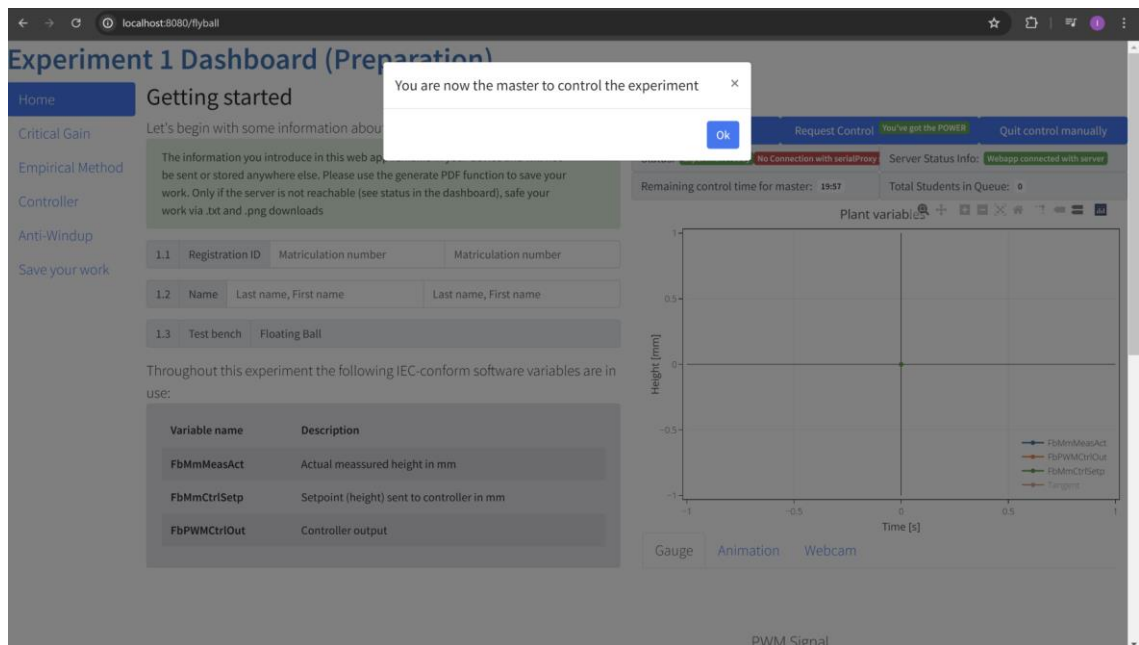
localhost:8080/flyball

Experiment 1 Dashboard (Preparation)

Home
Critical Gain
Empirical Method
Controller
Anti-Windup
Save your work

Getting started

Let's begin with some information abou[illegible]

The information you introduce in this web ap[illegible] be sent or stored anywhere else. Please use the generate PDF function to save your work. Only if the server is not reachable (see status in the dashboard), safe your work via .txt and .png downloads

| 1.1 | Registration ID | Matriculation number | Matriculation number |
|---|---|---|---|
| 1.2 | Name | Last name, First name | Last name, First name |
| 1.3 | Test bench | Floating Ball | |

Throughout this experiment the following IEC-conform software variables are in use:

| Variable name | Description |
|---|---|
| FbMmMeasAct | Actual meassured height in mm |
| FbMmCtrlSetp | Setpoint (height) sent to controller in mm |
| FbPWMCtrlOut | Controller output |

You are now the master to control the experiment ×

Ok

Request Control You've got the POWER Quit control manually

Status: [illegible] No Connection with serialProxy Server Status Info: Webapp connected with server

Remaining control time for master: 19:57 Total Students in Queue: 0

Plant variables

1
0.5
0
−0.5
−1
Height [mm]
−1 −0.5 0 0.5 1
Time [s]

FbMmMeasAct
FbPWMCtrlOut
FbMmCtrlSetp
Tangent

Gauge Animation Webcam

PWM Signal